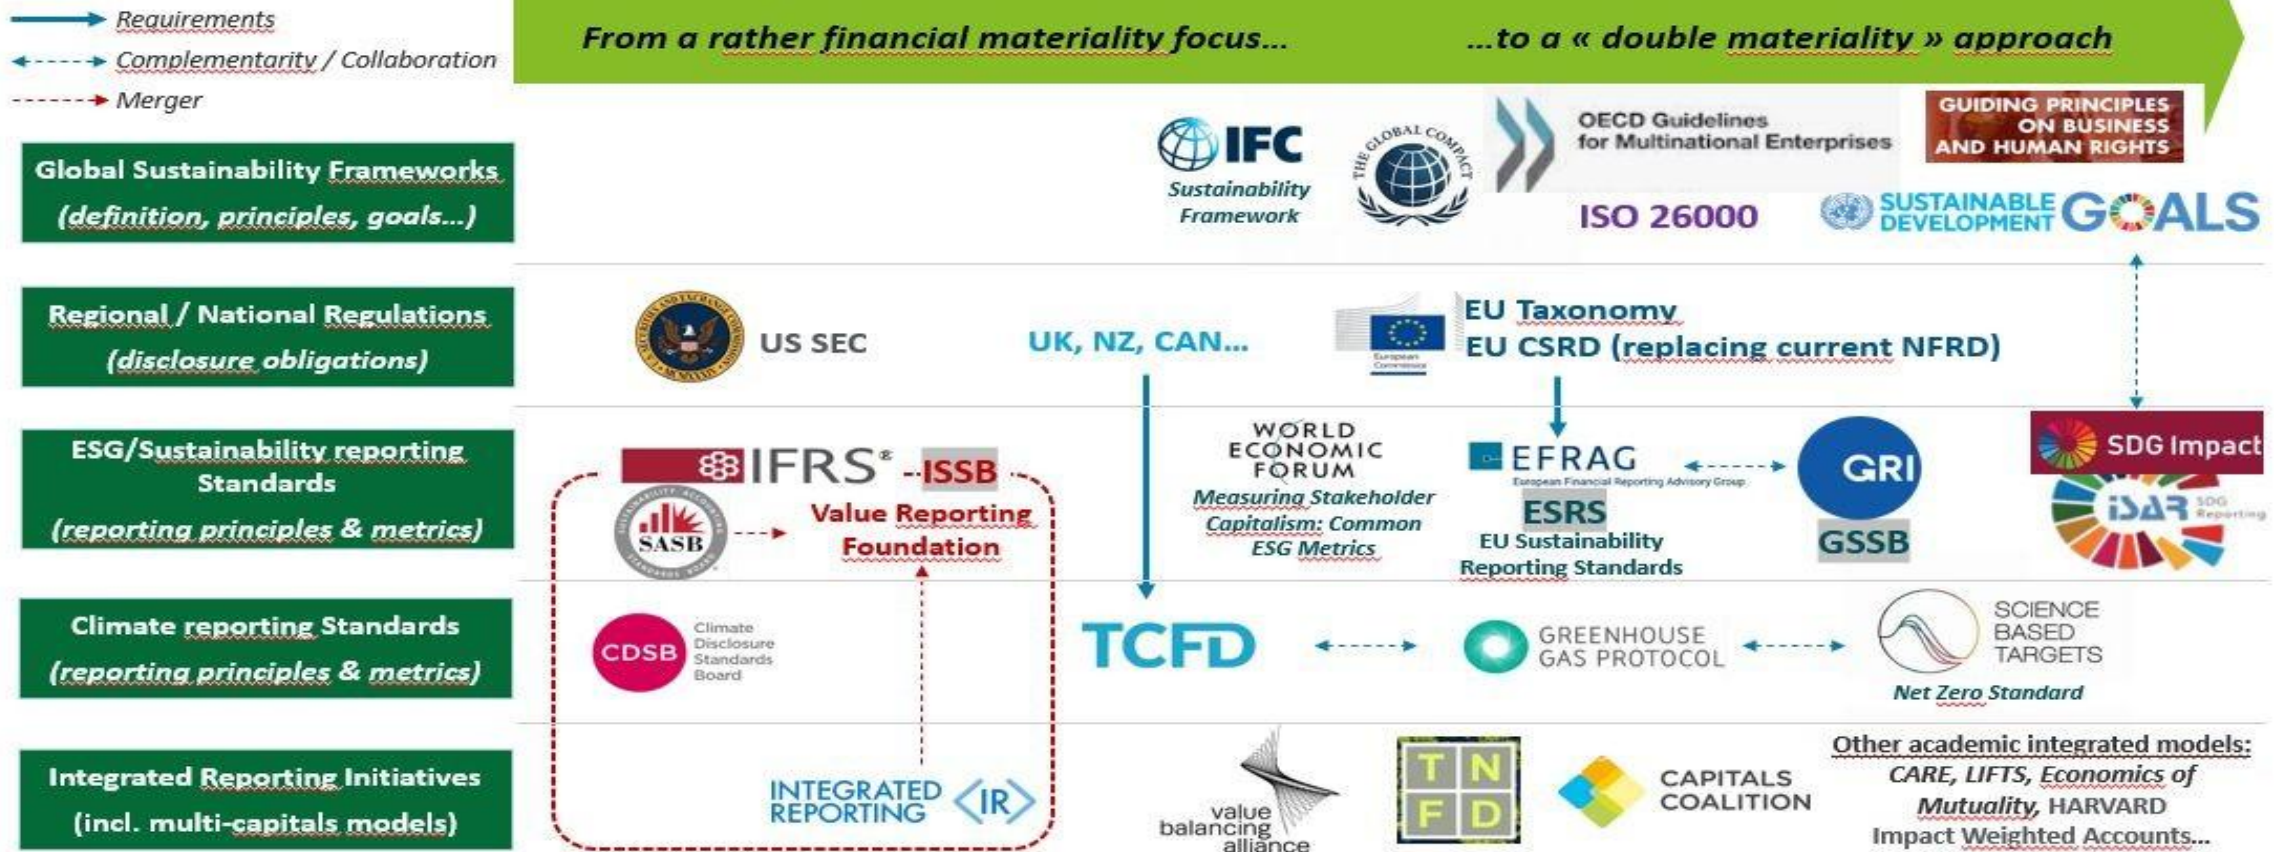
Requirements
Complementarity / Collaboration
Merger

From a rather financial materiality focus… …to a « double materiality » approach

Global Sustainability Frameworks (definition, principles, goals…)

IFC Sustainability Framework

THE GLOBAL COMPACT

OECD Guidelines for Multinational Enterprises

GUIDING PRINCIPLES ON BUSINESS AND HUMAN RIGHTS

ISO 26000

SUSTAINABLE DEVELOPMENT GOALS

Regional / National Regulations (disclosure obligations)

US SEC

UK, NZ, CAN…

European Commission

EU Taxonomy
EU CSRD (replacing current NFRD)

ESG/Sustainability reporting Standards (reporting principles & metrics)

IFRS® - ISSB

SASB

Value Reporting Foundation

WORLD ECONOMIC FORUM
Measuring Stakeholder Capitalism: Common ESG Metrics

EFRAG
European Financial Reporting Advisory Group
ESRS
EU Sustainability Reporting Standards

GRI
GSSB

SDG Impact

iSAR SDG Reporting

Climate reporting Standards (reporting principles & metrics)

CDSB Climate Disclosure Standards Board

TCFD

GREENHOUSE GAS PROTOCOL

SCIENCE BASED TARGETS
Net Zero Standard

Integrated Reporting Initiatives (incl. multi-capitals models)

INTEGRATED REPORTING <IR>

value balancing alliance

T N F D

CAPITALS COALITION

Other academic integrated models: CARE, LIFTS, Economics of Mutuality, HARVARD Impact Weighted Accounts…